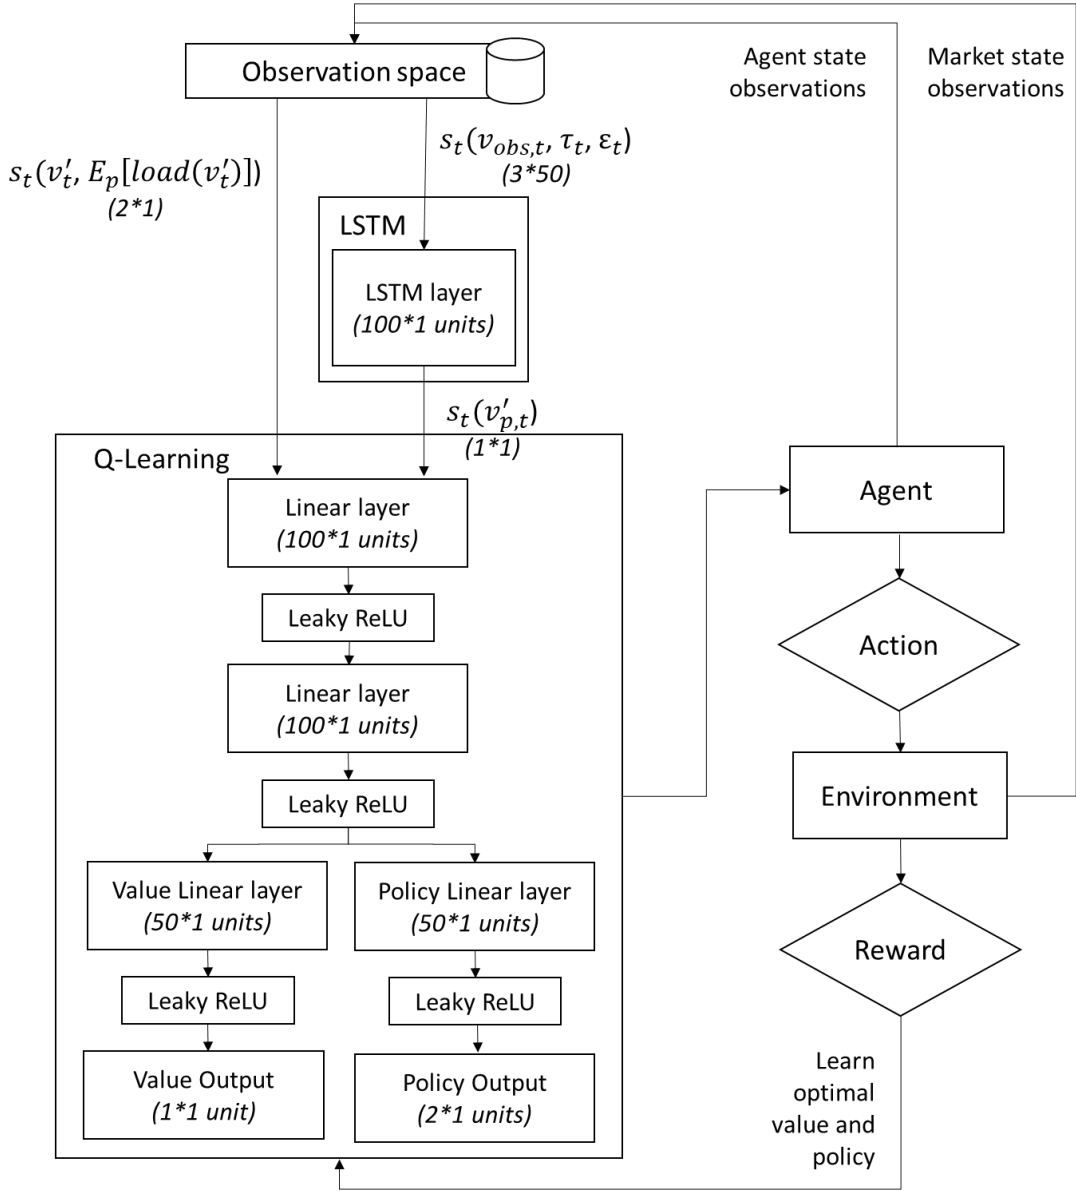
Observation space

Agent state observations

Market state observations

$s_t(v'_t, E_p[load(v'_t)])$
(2*1)

$s_t(v_{obs,t}, \tau_t, \varepsilon_t)$
(3*50)

LSTM

LSTM layer
(100*1 units)

$s_t(v'_{p,t})$
(1*1)

Q-Learning

Linear layer
(100*1 units)

Leaky ReLU

Linear layer
(100*1 units)

Leaky ReLU

Value Linear layer
(50*1 units)

Leaky ReLU

Value Output
(1*1 unit)

Policy Linear layer
(50*1 units)

Leaky ReLU

Policy Output
(2*1 units)

Agent

Action

Environment

Reward

Learn optimal value and policy